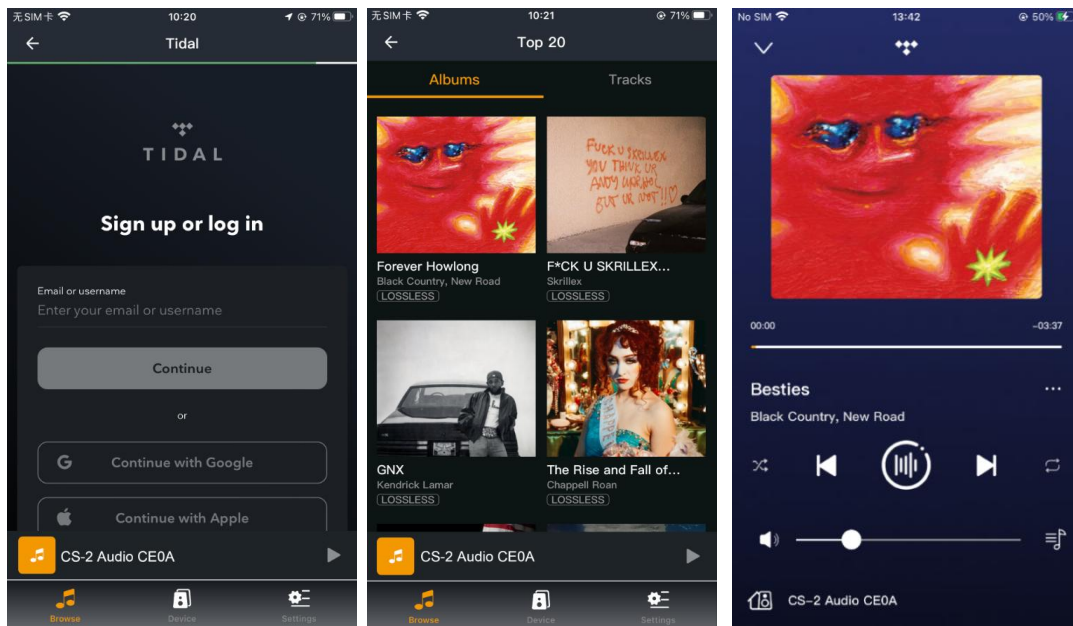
无SIM卡 10:20 71%

Tidal

TIDAL

Sign up or log in

Email or username

Enter your email or username

Continue

or

Continue with Google

Continue with Apple

CS-2 Audio CE0A

Browse Device Settings

无SIM卡 10:21 71%

Top 20

Albums Tracks

FUCK U SKRILLEX YOU THINK UR ANDY WARHOL BUT UR NOT!!

Forever Howlong
Black Country, New Road
LOSSLESS

F*CK U SKRILLEX...
Skrillex
LOSSLESS

GNX
Kendrick Lamar
LOSSLESS

The Rise and Fall of...
Chappell Roan
LOSSLESS

CS-2 Audio CE0A

Browse Device Settings

No SIM 13:42 50%

00:00 -03:37

Besties

Black Country, New Road

CS-2 Audio CE0A